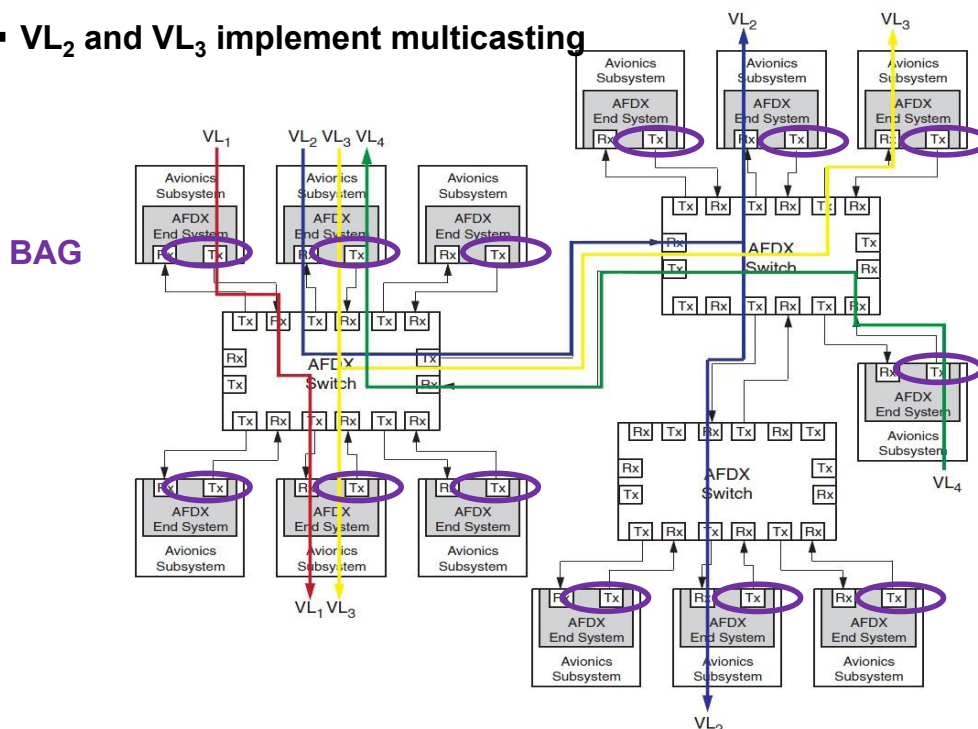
▪ $VL_2$ and $VL_3$ implement multicasting

BAG

$VL_2$ $VL_3$

Avionics Subsystem
AFDX End System
Rx Tx

Avionics Subsystem
AFDX End System
Rx Tx

Avionics Subsystem
AFDX End System
Rx Tx

$VL_1$ $VL_2$ $VL_3$ $VL_4$

Avionics Subsystem
AFDX End System
Rx Tx

Avionics Subsystem
AFDX End System
Rx Tx

Avionics Subsystem
AFDX End System
Rx Tx

Tx Rx Tx Rx Tx Rx
Rx Tx
Tx Rx
AFDX Switch
Tx Rx Tx Rx Tx Rx

Tx Rx Tx Rx Tx Rx
Rx Tx
Tx Rx
AFDX Switch
Tx Rx Tx Rx Tx Rx

Rx Tx
AFDX End System
Avionics Subsystem

$VL_4$

Rx Tx
AFDX End System
Avionics Subsystem

Rx Tx
AFDX End System
Avionics Subsystem

Rx Tx
AFDX End System
Avionics Subsystem

$VL_1$ $VL_3$

Rx Tx Rx Tx Rx Tx
Rx Tx
Tx Rx
AFDX Switch
Tx Rx Tx Rx Tx Rx

Rx Tx
AFDX End System
Avionics Subsystem

Rx Tx
AFDX End System
Avionics Subsystem

Rx Tx
AFDX End System
Avionics Subsystem

$VL_2$